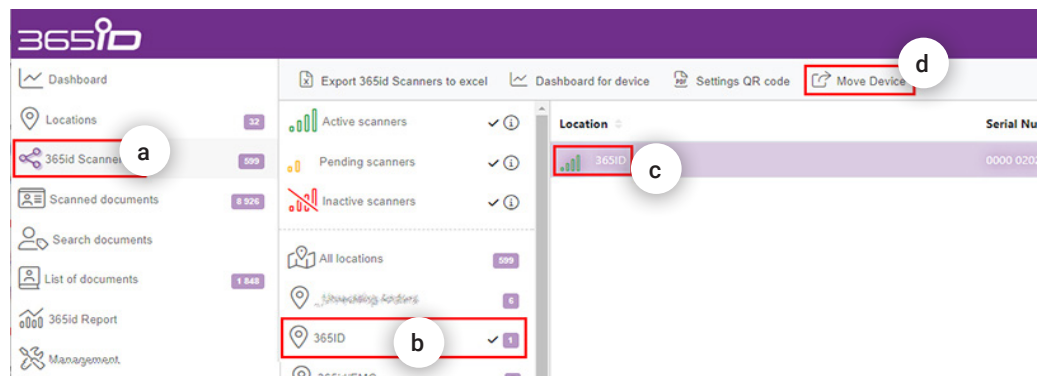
365ID

Dashboard
Locations 32
365id Scanner 599
Scanned documents 8 926
Search documents
List of documents 1 848
365id Report
Management

a

Export 365id Scanners to excel
Dashboard for device
Settings QR code
Move Device

d

Active scanners
Pending scanners
Inactive scanners

All locations 599
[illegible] 6
365ID 1
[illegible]

b

Location
Serial Nu
365ID
0000 020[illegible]

c